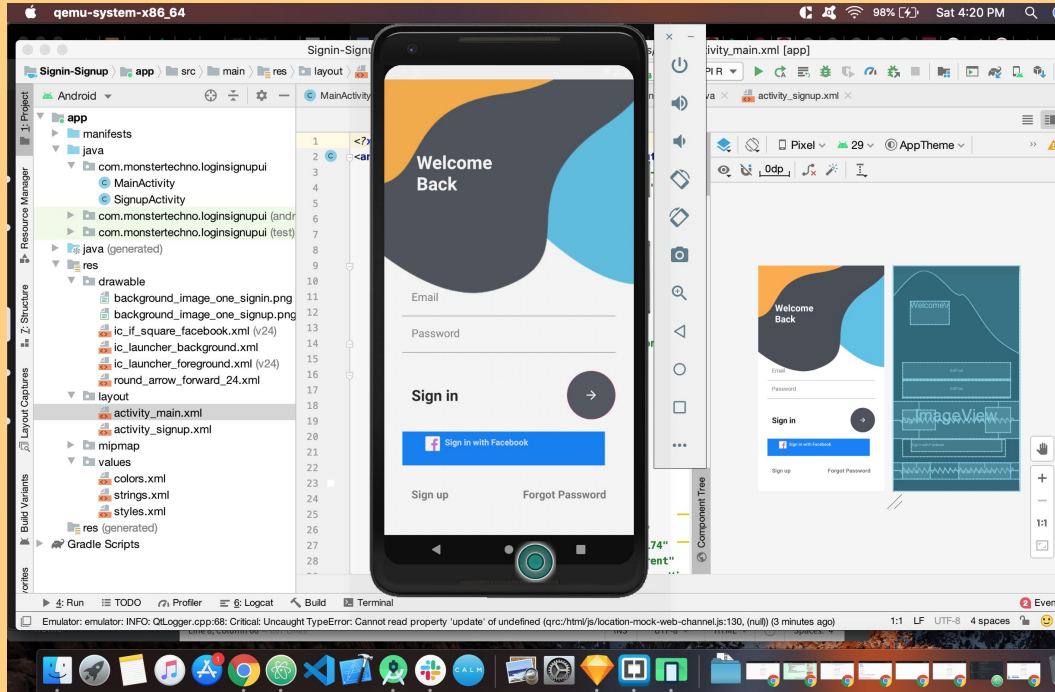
qemu-system-x86_64
98% Sat 4:20 PM

Signin-Signup
ctivity_main.xml [app]

Signin-Signup app src main res layout

Android
app
manifests
java
com.monstertechno.loginsignupui
MainActivity
SignupActivity
com.monstertechno.loginsignupui (andr
com.monstertechno.loginsignupui (test)
java (generated)
res
drawable
background_image_one_signin.png
background_image_one_signup.png
ic_if_square_facebook.xml (v24)
ic_launcher_background.xml
ic_launcher_foreground.xml (v24)
round_arrow_forward_24.xml
layout
activity_main.xml
activity_signup.xml
mipmap
values
colors.xml
strings.xml
styles.xml
res (generated)
Gradle Scripts

1: Project
Resource Manager
Z: Structure
Layout Captures
Build Variants
Favorites

MainActivity
activity_signup.xml

1 2 3 4 5 6 7 8 9 10 11 12 13 14 15 16 17 18 19 20 21 22 23 24 25 26 27 28

Welcome Back
Email
Password
Sign in
Sign in with Facebook
Sign up
Forgot Password

Pixel 29 AppTheme
0dp

Welcome Back
Email
Password
Sign in
Sign in with Facebook
Sign up
Forgot Password

ImageView
Component Tree

4: Run TODO Profiler 6: Logcat Build Terminal
Emulator: emulator: INFO: QtLogger.cpp:68: Critical: Uncaught TypeError: Cannot read property 'update' of undefined (qrc:/html/js/location-mock-web-channel.js:130, (null)) (3 minutes ago)
1:1 LF UTF-8 4 spaces
Even